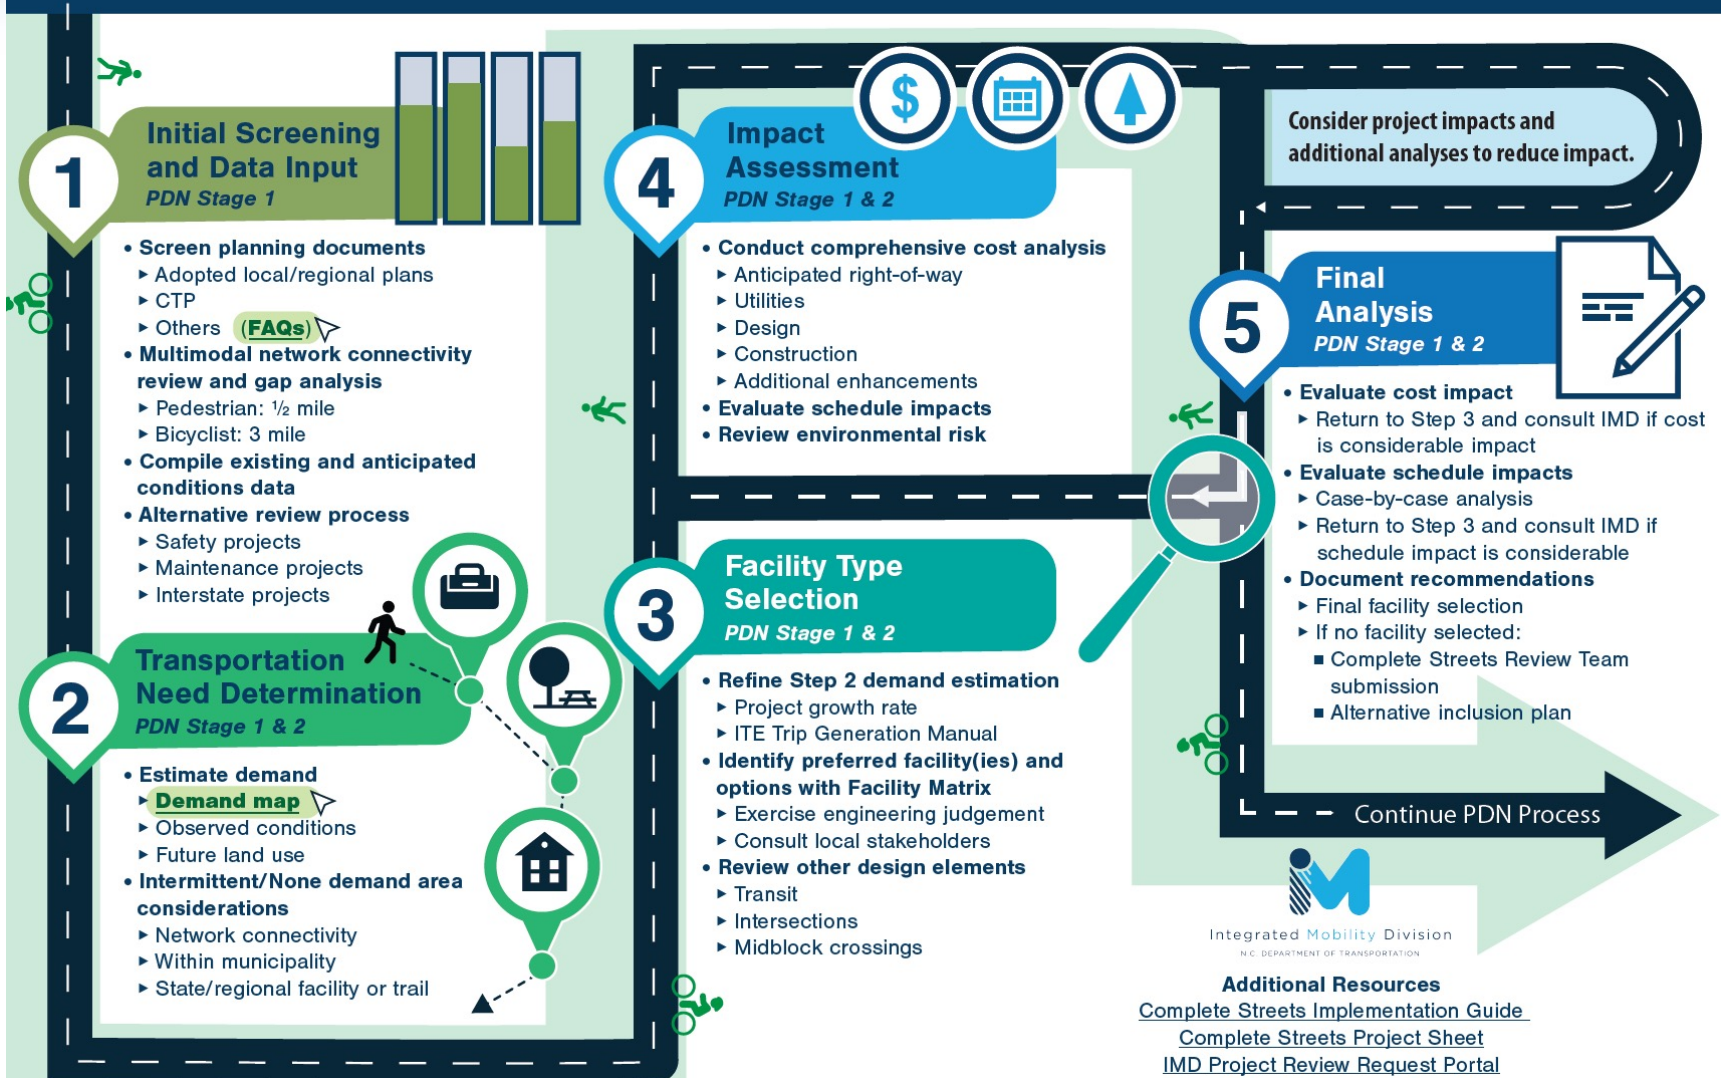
1

Initial Screening and Data Input
PDN Stage 1

• Screen planning documents
▸ Adopted local/regional plans
▸ CTP
▸ Others (FAQs)
• Multimodal network connectivity review and gap analysis
▸ Pedestrian: ½ mile
▸ Bicyclist: 3 mile
• Compile existing and anticipated conditions data
• Alternative review process
▸ Safety projects
▸ Maintenance projects
▸ Interstate projects

2

Transportation Need Determination
PDN Stage 1 & 2

• Estimate demand
▸ Demand map
▸ Observed conditions
▸ Future land use
• Intermittent/None demand area considerations
▸ Network connectivity
▸ Within municipality
▸ State/regional facility or trail

4

Impact Assessment
PDN Stage 1 & 2

• Conduct comprehensive cost analysis
▸ Anticipated right-of-way
▸ Utilities
▸ Design
▸ Construction
▸ Additional enhancements
• Evaluate schedule impacts
• Review environmental risk

3

Facility Type Selection
PDN Stage 1 & 2

• Refine Step 2 demand estimation
▸ Project growth rate
▸ ITE Trip Generation Manual
• Identify preferred facility(ies) and options with Facility Matrix
▸ Exercise engineering judgement
▸ Consult local stakeholders
• Review other design elements
▸ Transit
▸ Intersections
▸ Midblock crossings

Consider project impacts and additional analyses to reduce impact.

5

Final Analysis
PDN Stage 1 & 2

• Evaluate cost impact
▸ Return to Step 3 and consult IMD if cost is considerable impact
• Evaluate schedule impacts
▸ Case-by-case analysis
▸ Return to Step 3 and consult IMD if schedule impact is considerable
• Document recommendations
▸ Final facility selection
▸ If no facility selected:
■ Complete Streets Review Team submission
■ Alternative inclusion plan

Continue PDN Process

Integrated Mobility Division
N.C. DEPARTMENT OF TRANSPORTATION

Additional Resources
Complete Streets Implementation Guide
Complete Streets Project Sheet
IMD Project Review Request Portal